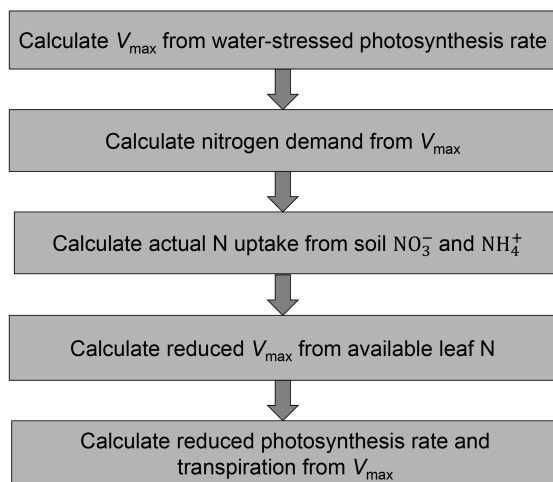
Calculate $V_{max}$ from water-stressed photosynthesis rate

Calculate nitrogen demand from $V_{max}$

Calculate actual N uptake from soil $NO_3^-$ and $NH_4^+$

Calculate reduced $V_{max}$ from available leaf N

Calculate reduced photosynthesis rate and transpiration from $V_{max}$